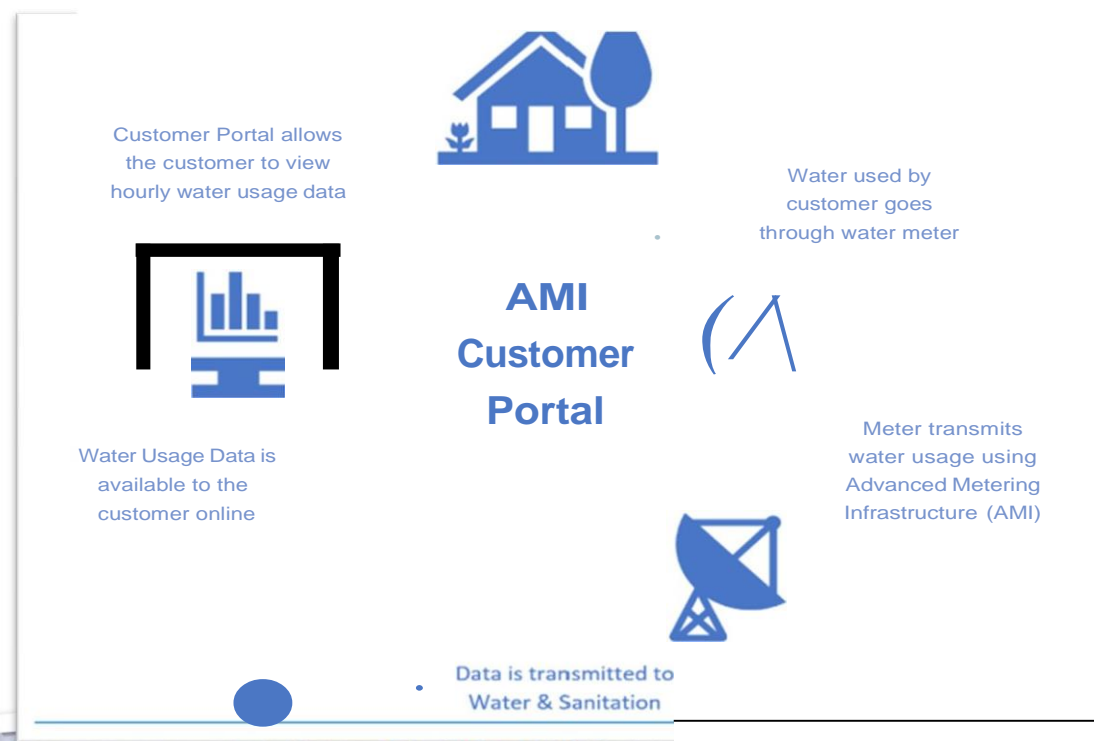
Customer Portal allows the customer to view hourly water usage data

Water used by customer goes through water meter

AMI Customer Portal

Meter transmits water usage using Advanced Metering Infrastructure (AMI)

Water Usage Data is available to the customer online

Data is transmitted to Water & Sanitation